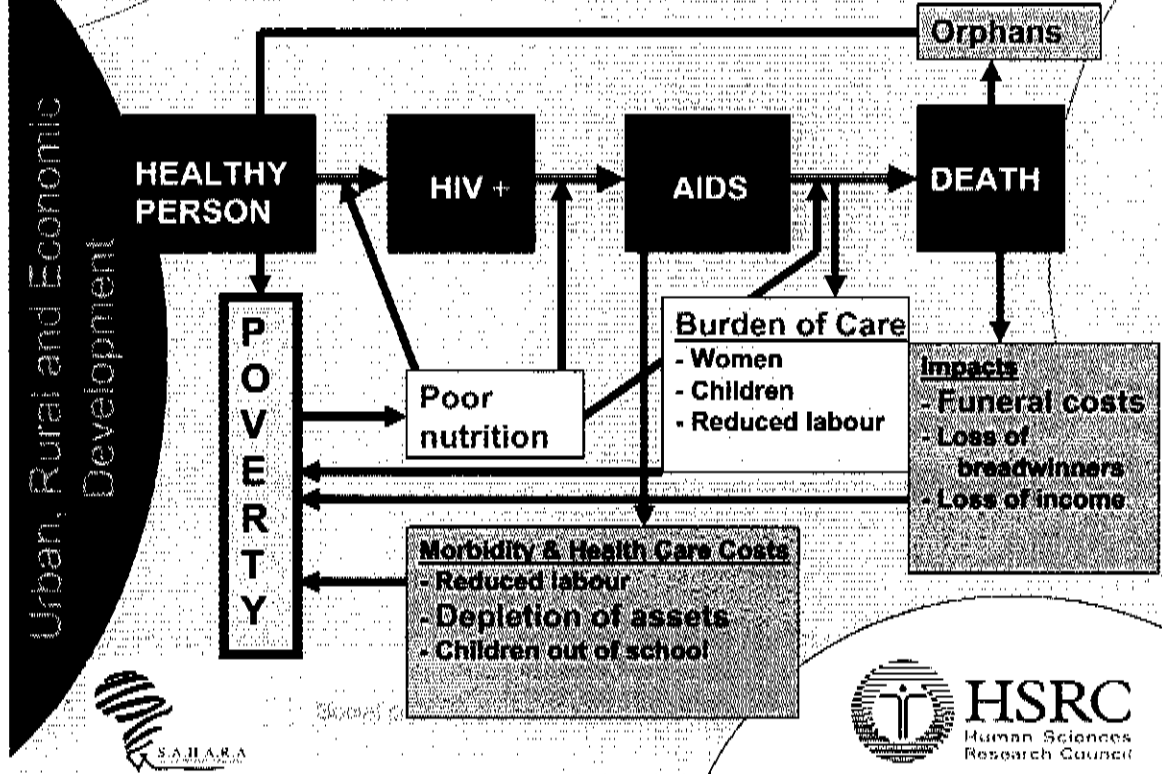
Urban, Rural and Economic Development

Orphans

HEALTHY PERSON

HIV +

AIDS

DEATH

P O V E R T Y

Burden of Care
- Women
- Children
- Reduced labour

Poor nutrition

Impacts
- Funeral costs
- Loss of breadwinners
- Loss of income

Morbidity & Health Care Costs
- Reduced labour
- Depletion of assets
- Children out of school

SAHARA

HSRC
Human Sciences Research Council